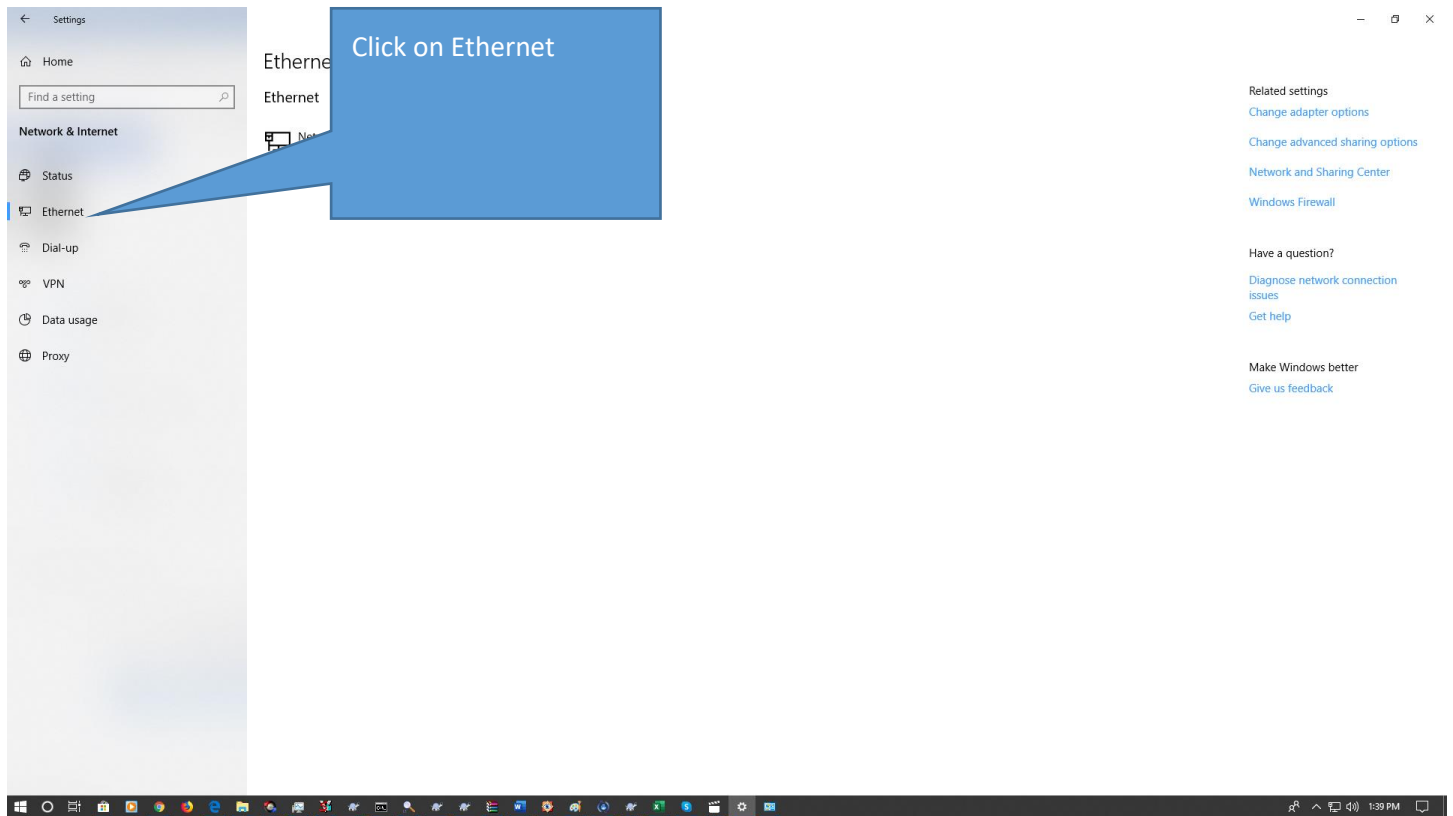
Settings

Home

Find a setting

Network & Internet

Status

Ethernet

Dial-up

VPN

Data usage

Proxy

Etherne

Ethernet

Net

Click on Ethernet

Related settings
Change adapter options

Change advanced sharing options

Network and Sharing Center

Windows Firewall

Have a question?

Diagnose network connection issues

Get help

Make Windows better

Give us feedback

1:39 PM